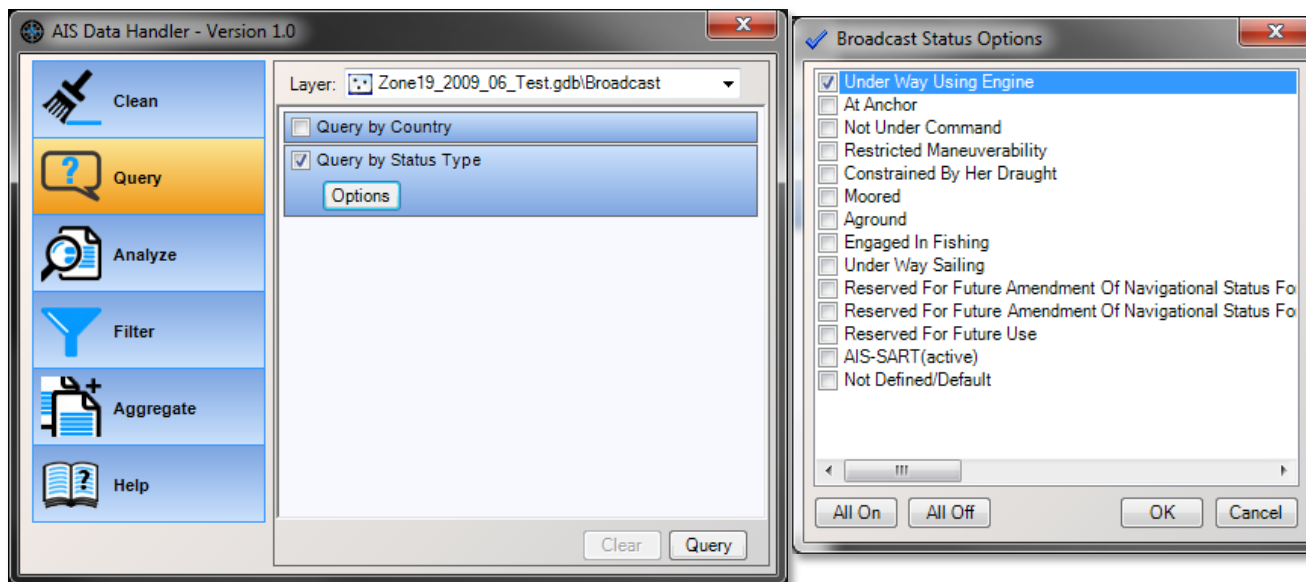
AIS Data Handler - Version 1.0

Clean

Query

Analyze

Filter

Aggregate

Help

Layer: Zone19_2009_06_Test.gdb\Broadcast

Query by Country

Query by Status Type

Options

Clear

Query

Broadcast Status Options

Under Way Using Engine
At Anchor
Not Under Command
Restricted Maneuverability
Constrained By Her Draught
Moored
Aground
Engaged In Fishing
Under Way Sailing
Reserved For Future Amendment Of Navigational Status Fo
Reserved For Future Amendment Of Navigational Status Fo
Reserved For Future Use
AIS-SART(active)
Not Defined/Default

All On

All Off

OK

Cancel